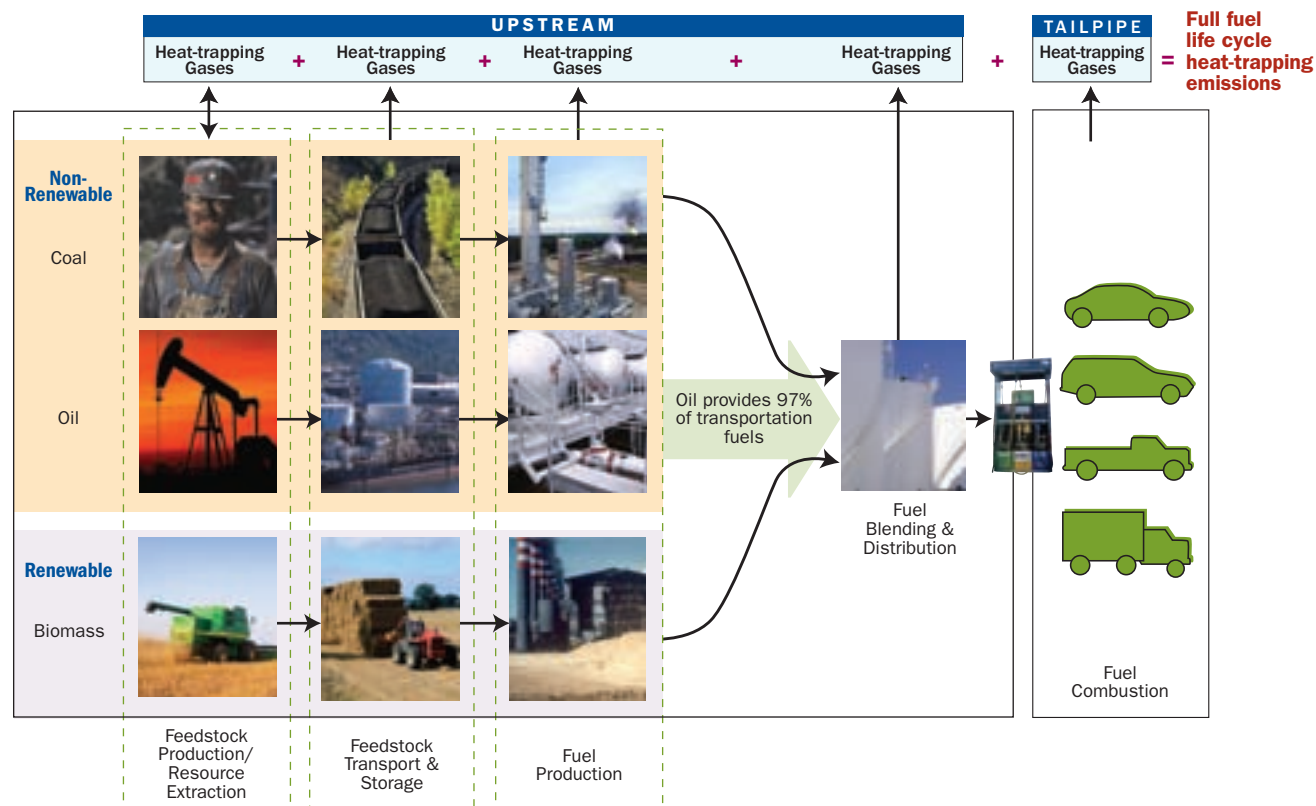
UPSTREAM

Heat-trapping Gases + Heat-trapping Gases + Heat-trapping Gases + Heat-trapping Gases +

TAILPIPE

Heat-trapping Gases = Full fuel life cycle heat-trapping emissions

Non-Renewable

Coal

Oil

Renewable

Biomass

Oil provides 97% of transportation fuels

Fuel Blending & Distribution

Fuel Combustion

Feedstock Production/ Resource Extraction

Feedstock Transport & Storage

Fuel Production